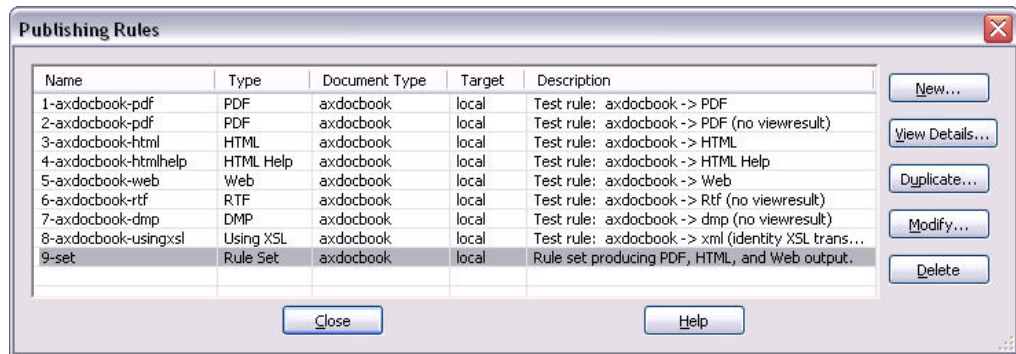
Publishing Rules

| Name | Type | Document Type | Target | Description |
|---|---|---|---|---|
| 1-axdocbook-pdf | PDF | axdocbook | local | Test rule: axdocbook -> PDF |
| 2-axdocbook-pdf | PDF | axdocbook | local | Test rule: axdocbook -> PDF (no viewresult) |
| 3-axdocbook-html | HTML | axdocbook | local | Test rule: axdocbook -> HTML |
| 4-axdocbook-htmlhelp | HTML Help | axdocbook | local | Test rule: axdocbook -> HTML Help |
| 5-axdocbook-web | Web | axdocbook | local | Test rule: axdocbook -> Web |
| 6-axdocbook-rtf | RTF | axdocbook | local | Test rule: axdocbook -> Rtf (no viewresult) |
| 7-axdocbook-dmp | DMP | axdocbook | local | Test rule: axdocbook -> dmp (no viewresult) |
| 8-axdocbook-usingxsl | Using XSL | axdocbook | local | Test rule: axdocbook -> xml (identity XSL trans... |
| 9-set | Rule Set | axdocbook | local | Rule set producing PDF, HTML, and Web output. |

New...
View Details...
Duplicate...
Modify...
Delete

Close
Help